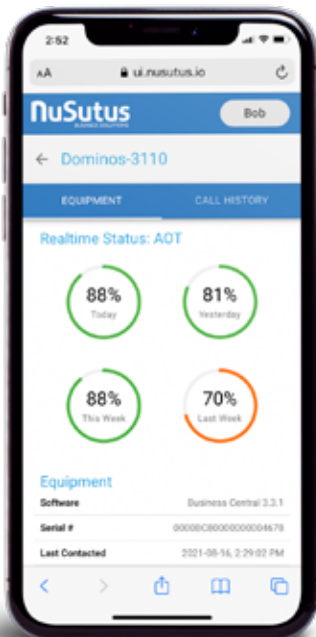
2:52

AA ui.nusutus.io

NuSutus
BUSINESS SOLUTIONS

Bob

← Dominos-3110

EQUIPMENT

CALL HISTORY

Realtime Status: AOT

88%
Today

81%
Yesterday

88%
This Week

70%
Last Week

Equipment

| Software | Business Central 3.3.1 |
|---|---|
| Serial # | 00000C80000000004678 |
| Last Contacted | 2021-08-16, 2:29:02 PM |